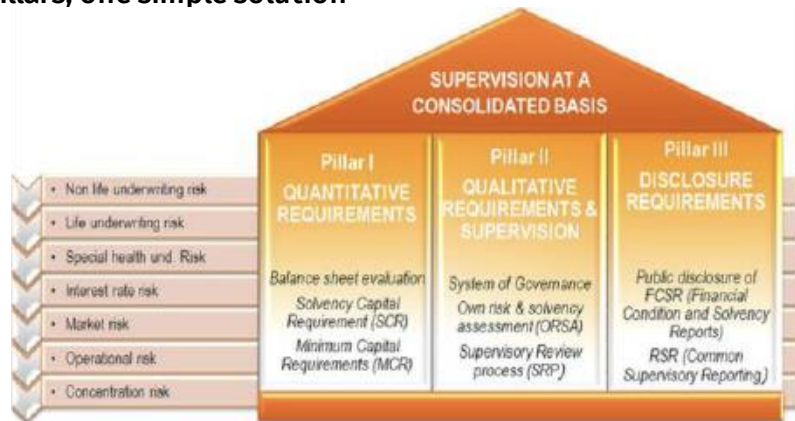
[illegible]llars, one simple solution

SUPERVISION AT A CONSOLIDATED BASIS

Pillar I
QUANTITATIVE REQUIREMENTS

Balance sheet evaluation
Solvency Capital Requirement (SCR)
Minimum Capital Requirements (MCR)

Pillar II
QUALITATIVE REQUIREMENTS & SUPERVISION

System of Governance
Own risk & solvency assessment (ORSA)
Supervisory Review process (SRP)

Pillar III
DISCLOSURE REQUIREMENTS

Public disclosure of FCSR (Financial Condition and Solvency Reports)
RSR (Common Supervisory Reporting)

• Non life underwriting risk
• Life underwriting risk
• Special health und. Risk
• Interest rate risk
• Market risk
• Operational risk
• Concentration risk